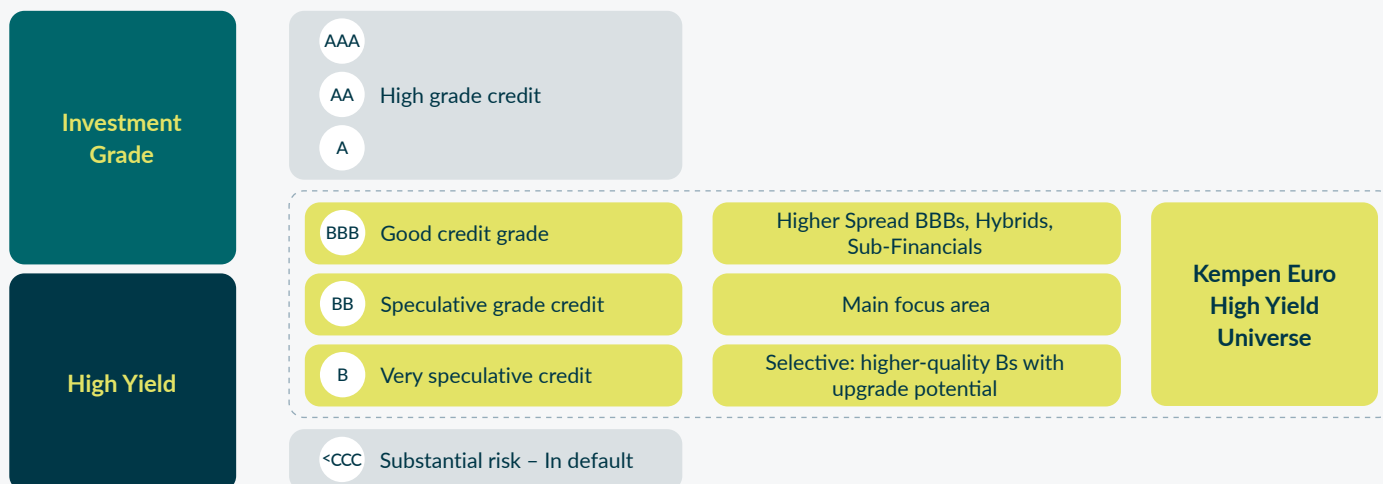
Investment Grade

High Yield

AAA

AA High grade credit

A

BBB Good credit grade

BB Speculative grade credit

B Very speculative credit

<CCC Substantial risk – In default

Higher Spread BBBs, Hybrids, Sub-Financials

Main focus area

Selective: higher-quality Bs with upgrade potential

Kempen Euro High Yield Universe